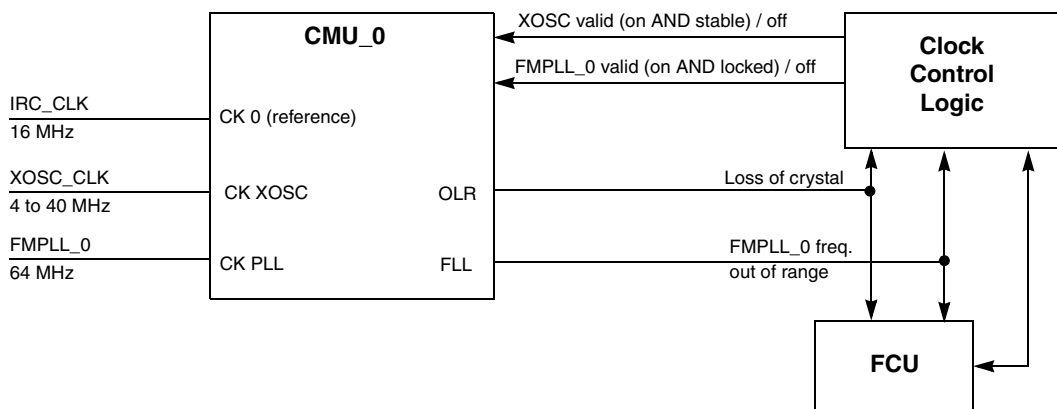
CMU_0

XOSC valid (on AND stable) / off

FMPLL_0 valid (on AND locked) / off

Clock Control Logic

IRC_CLK
16 MHz

CK 0 (reference)

XOSC_CLK
4 to 40 MHz

CK XOSC

OLR

Loss of crystal

FMPLL_0
64 MHz

CK PLL

FLL

FMPLL_0 freq. out of range

FCU